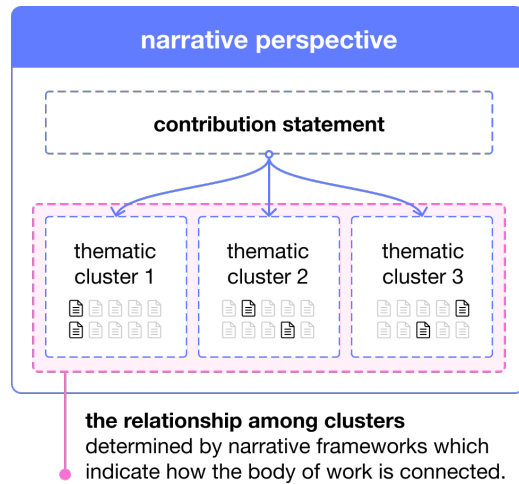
narrative perspective

contribution statement

thematic cluster 1

thematic cluster 2

thematic cluster 3

the relationship among clusters
determined by narrative frameworks which indicate how the body of work is connected.